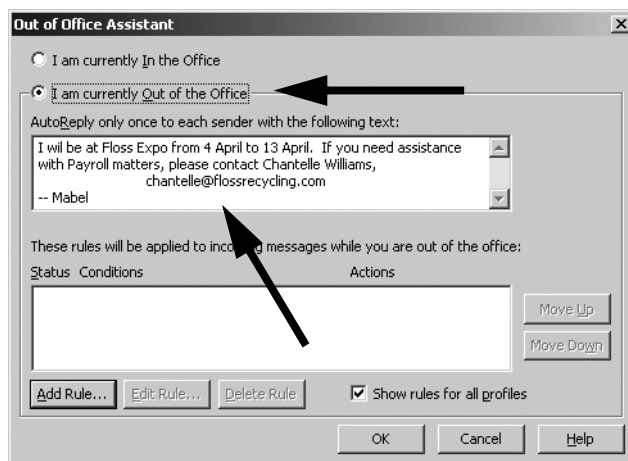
Out of Office Assistant

I am currently In the Office

I am currently Out of the Office

AutoReply only once to each sender with the following text:

I wil be at Floss Expo from 4 April to 13 April. If you need assistance with Payroll matters, please contact Chantelle Williams, chantelle@flossrecycling.com
-- Mabel

These rules will be applied to inco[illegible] messages while you are out of the office:

Status Conditions Actions

Move Up

Move Down

Add Rule... Edit Rule... Delete Rule

Show rules for all profiles

OK Cancel Help